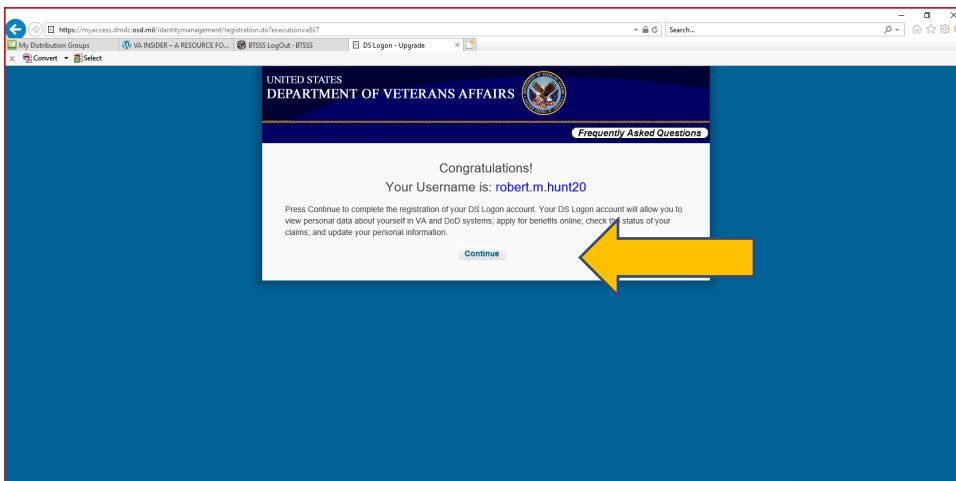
https://myaccess.dmdc.osd.mil/identitymanagement/registration.do?execution=e8s7

Search...

My Distribution Groups

VA INSIDER – A RESOURCE FO...

BTSSS LogOut - BTSSS

DS Logon - Upgrade

Convert

Select

UNITED STATES
DEPARTMENT OF VETERANS AFFAIRS

Frequently Asked Questions

Congratulations!
Your Username is: robert.m.hunt20

Press Continue to complete the registration of your DS Logon account. Your DS Logon account will allow you to view personal data about yourself in VA and DoD systems; apply for benefits online; check the status of your claims; and update your personal information.

Continue